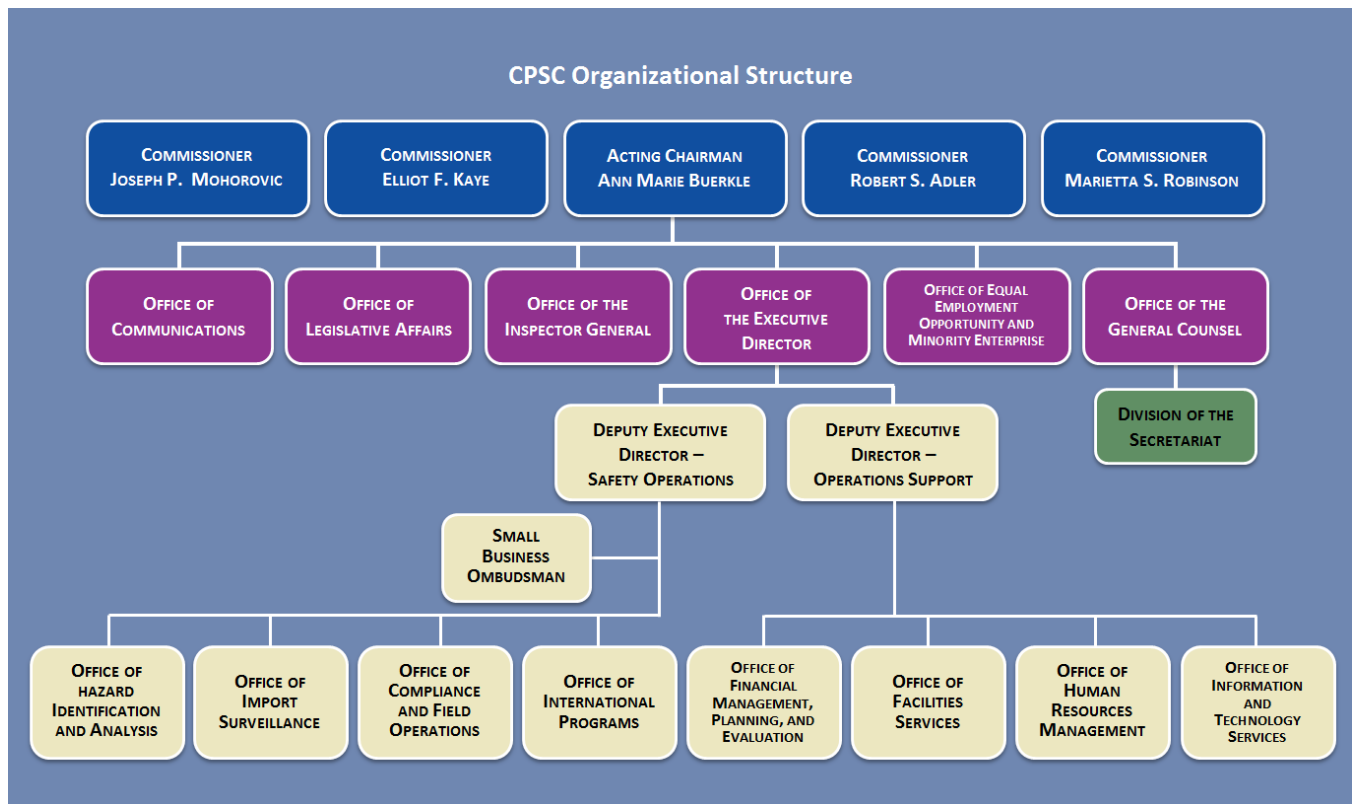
CPSC Organizational Structure

Commissioner
Joseph P. Mohorovic

Commissioner
Elliot F. Kaye

Acting Chairman
Ann Marie Buerkle

Commissioner
Robert S. Adler

Commissioner
Marietta S. Robinson

Office of Communications

Office of Legislative Affairs

Office of the Inspector General

Office of the Executive Director

Office of Equal Employment Opportunity and Minority Enterprise

Office of the General Counsel

Division of the Secretariat

Deputy Executive Director – Safety Operations

Deputy Executive Director – Operations Support

Small Business Ombudsman

Office of hazard Identification and Analysis

Office of Import Surveillance

Office of Compliance and Field Operations

Office of International Programs

Office of Financial Management, Planning, and Evaluation

Office of Facilities Services

Office of Human Resources Management

Office of Information and Technology Services